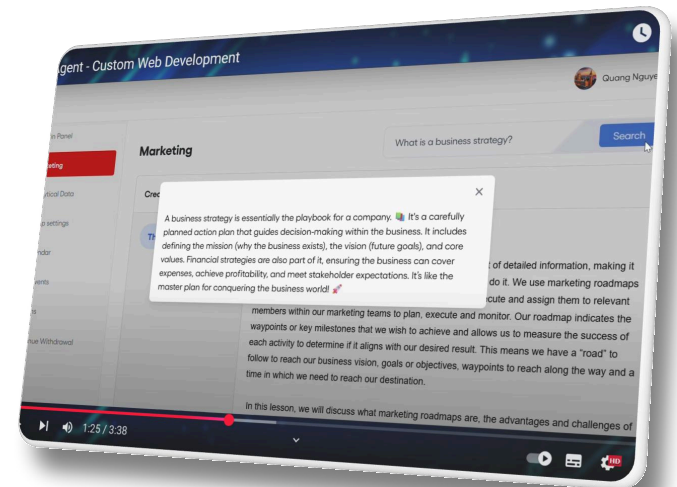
gent - Custom Web Development

Quang Nguye

n Panel

eting

hytical Data

p settings

ndar

vents

s

nue Withdrawal

Marketing

What is a business strategy?

Search

Cre

Th

×

A business strategy is essentially the playbook for a company. 📚 It's a carefully planned action plan that guides decision-making within the business. It includes defining the mission (why the business exists), the vision (future goals), and core values. Financial strategies are also part of it, ensuring the business can cover expenses, achieve profitability, and meet stakeholder expectations. It's like the master plan for conquering the business world! 🚀

t of detailed information, making it do it. We use marketing roadmaps cute and assign them to relevant members within our marketing teams to plan, execute and monitor. Our roadmap indicates the waypoints or key milestones that we wish to achieve and allows us to measure the success of each activity to determine if it aligns with our desired result. This means we have a "road" to follow to reach our business vision, goals or objectives, waypoints to reach along the way and a time in which we need to reach our destination.

In this lesson, we will discuss what marketing roadmaps are, the advantages and challenges of

1:25 / 3:38

HD